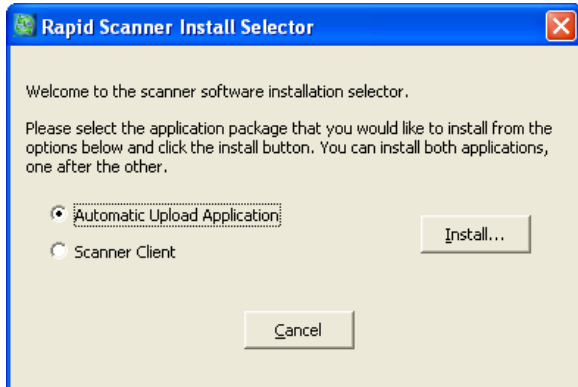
Rapid Scanner Install Selector

Welcome to the scanner software installation selector.

Please select the application package that you would like to install from the options below and click the install button. You can install both applications, one after the other.

Automatic Upload Application

Scanner Client

Install...

Cancel